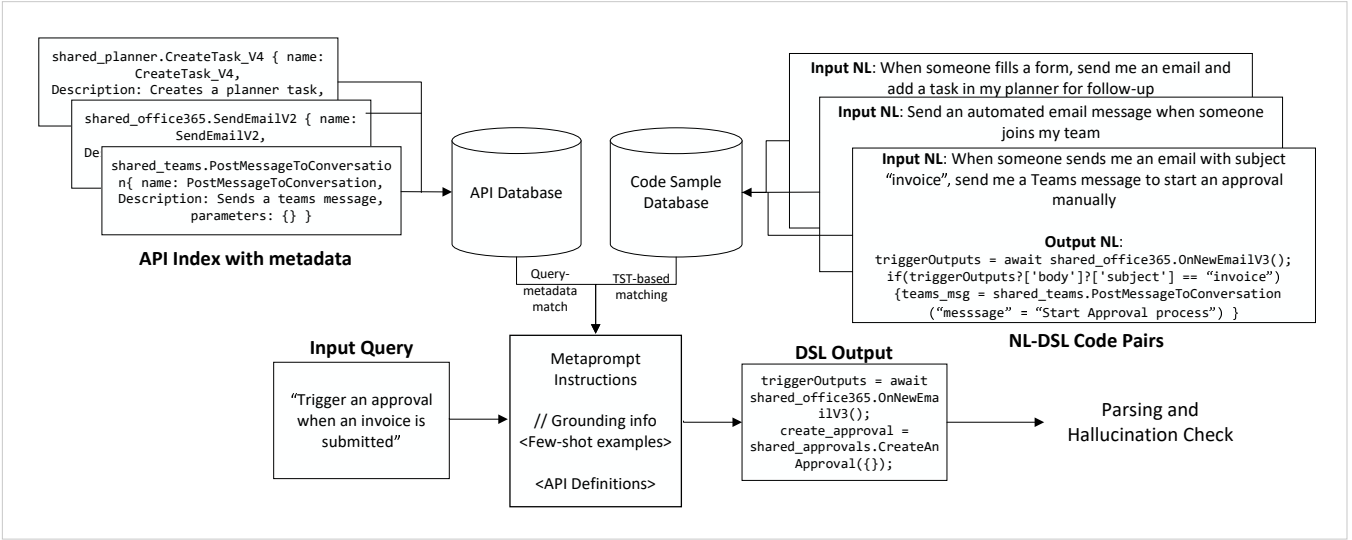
shared_planner.CreateTask_V4 { name: CreateTask_V4, Description: Creates a planner task,

shared_office365.SendEmailV2 { name: SendEmailV2,

De

shared_teams.PostMessageToConversation{ name: PostMessageToConversation, Description: Sends a teams message, parameters: {} }

API Index with metadata

API Database

Code Sample Database

Input NL: When someone fills a form, send me an email and add a task in my planner for follow-up

Input NL: Send an automated email message when someone joins my team

Input NL: When someone sends me an email with subject "invoice", send me a Teams message to start an approval manually

Output NL:
triggerOutputs = await shared_office365.OnNewEmailV3();
if(triggerOutputs?['body']?['subject'] == "invoice")
{teams_msg = shared_teams.PostMessageToConversation
("messsage" = "Start Approval process") }

Query-metadata match

TST-based matching

NL-DSL Code Pairs

Input Query

"Trigger an approval when an invoice is submitted"

Metaprompt Instructions

// Grounding info
<Few-shot examples>

<API Definitions>

DSL Output

triggerOutputs = await shared_office365.OnNewEmailV3();
create_approval = shared_approvals.CreateAnApproval({});

Parsing and Hallucination Check